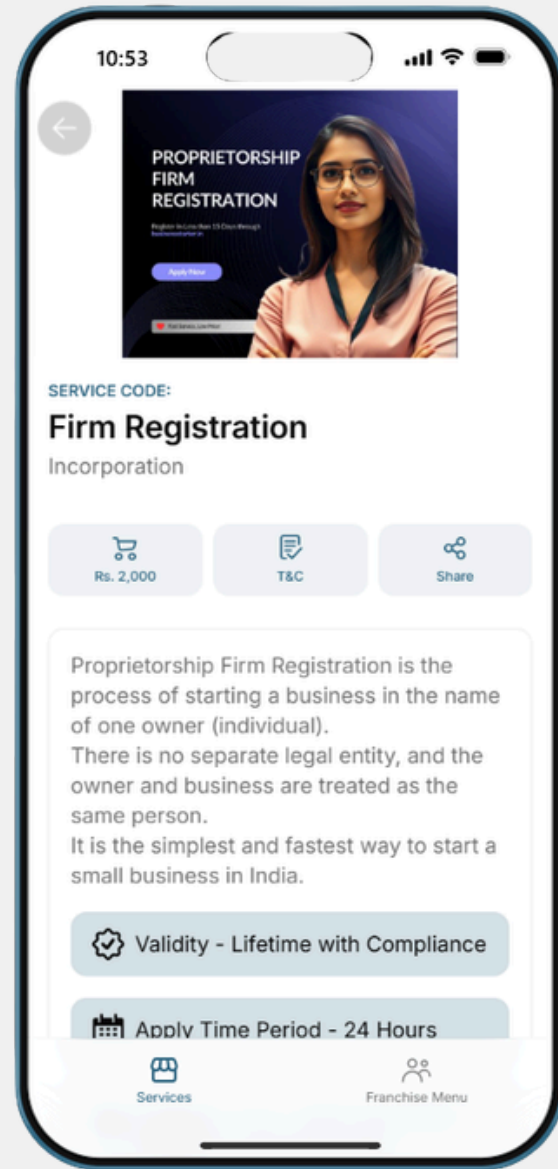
10:53

PROPRIETORSHIP FIRM REGISTRATION

Register in Less than 15 Days through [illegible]

Apply Now

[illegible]

SERVICE CODE:

Firm Registration

Incorporation

Rs. 2,000

T&C

Share

Proprietorship Firm Registration is the process of starting a business in the name of one owner (individual).
There is no separate legal entity, and the owner and business are treated as the same person.
It is the simplest and fastest way to start a small business in India.

Validity - Lifetime with Compliance

Apply Time Period - 24 Hours

Services

Franchise Menu